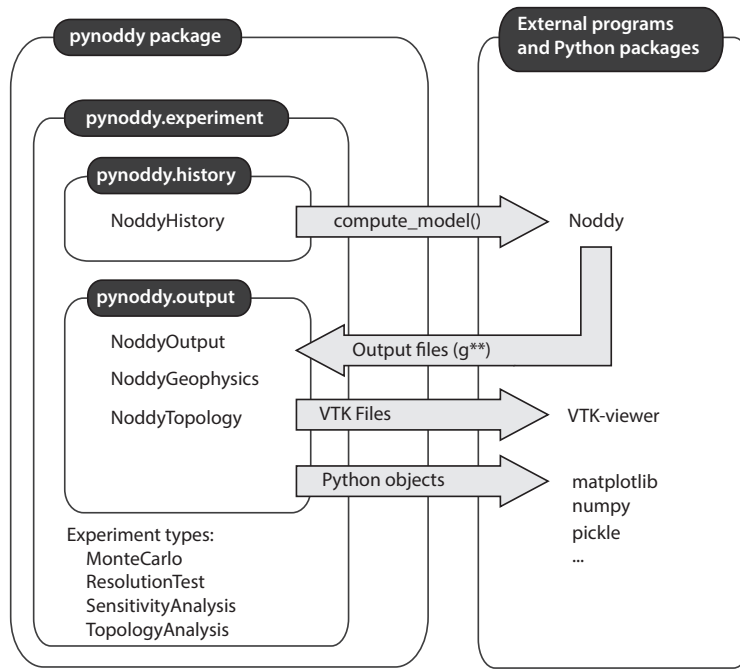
pynoddy package

External programs and Python packages

pynoddy.experiment

pynoddy.history

NoddyHistory

compute_model()

Noddy

pynoddy.output

NoddyOutput

Output files (g**)

NoddyGeophysics

NoddyTopology

VTK Files

VTK-viewer

Python objects

matplotlib
numpy
pickle
...

Experiment types:
MonteCarlo
ResolutionTest
SensitivityAnalysis
TopologyAnalysis